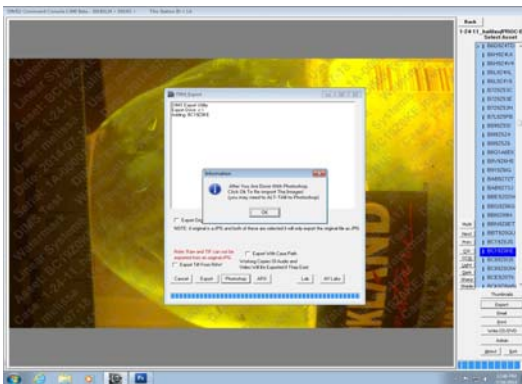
DNG Command Console ... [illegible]

Back

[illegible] Select Asset

DNG Export

DNG Export Utility
Export Errors: 0
Adding: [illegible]

Information

After You Are Done With Photoshop
Click Ok To Re-Import The Images!
(you may need to ALT-TAB to Photoshop)

OK

Export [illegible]

NOTE: If original is a JPG and both of these are selected it will only export the original file as JPG.

Note: Raw and TIF can not be exported from an original JPG.

Export Tiff From RAW

Export With Case Path

Cancel

Export

Photoshop

APIS

Lab

All Labs

Thumbnails

Export

Email

Print

Write CD/DVD

Admin

About

Exit

KLAND